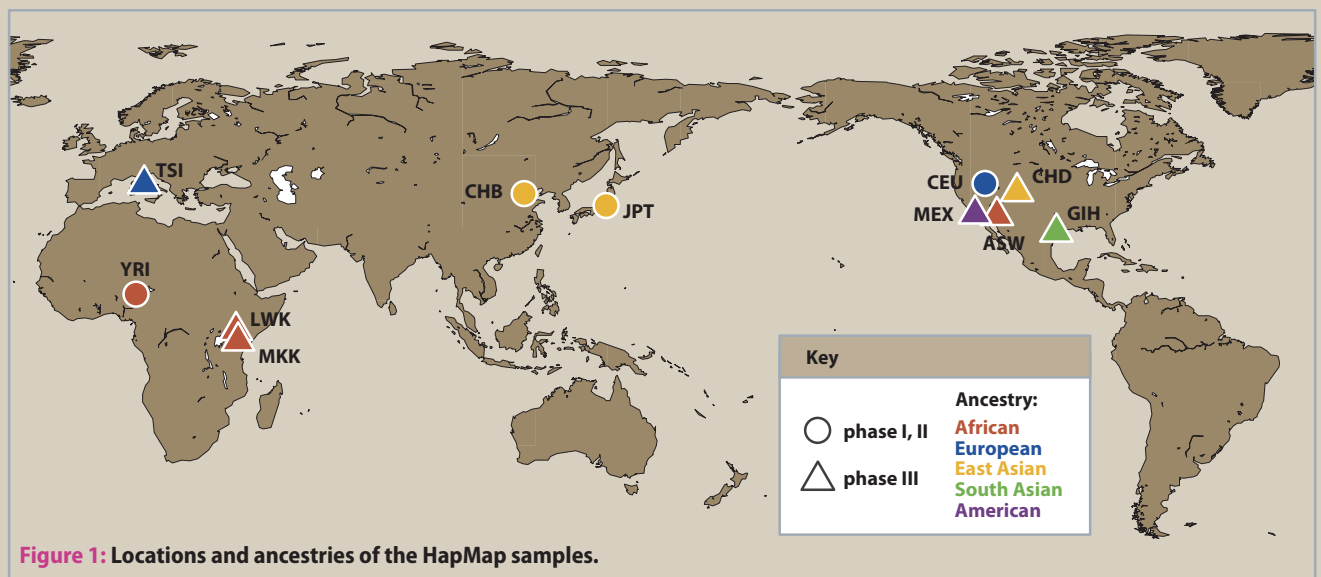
TSI

CHB

JPT

CEU

CHD

MEX

ASW

GIH

YRI

LWK

MKK

Key

phase I, II

phase III

Ancestry:
African
European
East Asian
South Asian
American

Figure 1: Locations and ancestries of the HapMap samples.